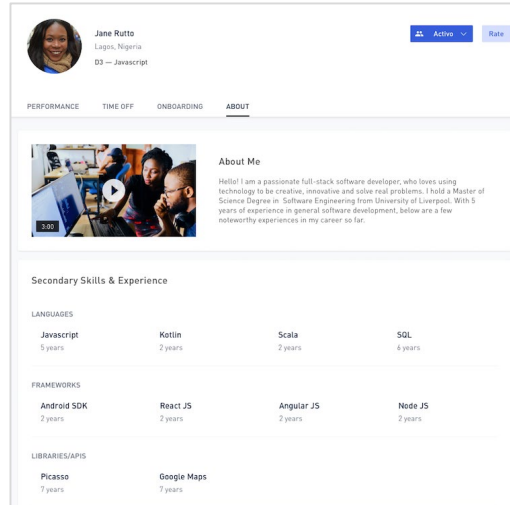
Jane Rutto
Lagos, Nigeria
D3 — Javascript

Active

Rate

PERFORMANCE TIME OFF ONBOARDING ABOUT

3:00

About Me

Hello! I am a passionate full-stack software developer, who loves using technology to be creative, innovative and solve real problems. I hold a Master of Science Degree in Software Engineering from University of Liverpool. With 5 years of experience in general software development, below are a few noleworthy experiences in my career so far.

Secondary Skills & Experience

LANGUAGES

| Javascript | Kotlin | Scala | SQL |
|---|---|---|---|
| 5 years | 2 years | 2 years | 6 years |

FRAMEWORKS

| Android SDK | React JS | Angular JS | Node JS |
|---|---|---|---|
| 2 years | 2 years | 2 years | 2 years |

LIBRARIES/APIS

| Picasso | Google Maps |
|---|---|
| 7 years | 7 years |